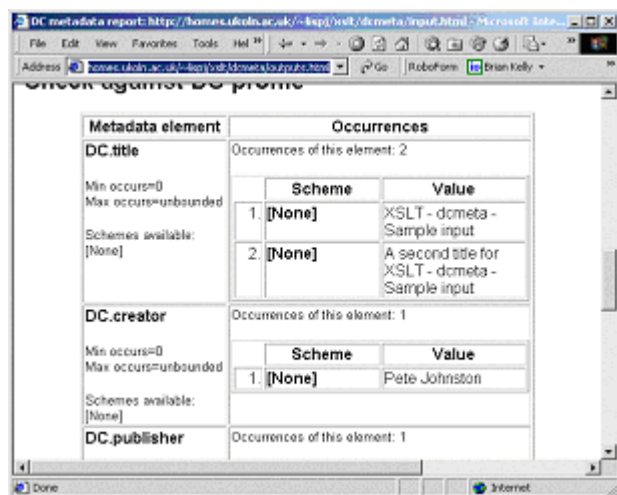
DC metadata report: http://homes.ukoln.ac.uk/~lisp/xslt/dcmeta/input.html - Microsoft Inte...

File Edit View Favorites Tools Hel »

Address homes.ukoln.ac.uk/~lisp/xslt/dcmeta/output.html Go RoboForm Brian Kelly

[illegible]

| Metadata element | Occurrences |
|---|---|
| **DC.title** Min occurs=0 Max occurs=unbounded Schemes available: [None] | Occurrences of this element: 2 |
| **DC.creator** Min occurs=0 Max occurs=unbounded Schemes available: [None] | Occurrences of this element: 1 |
| **DC.publisher** | Occurrences of this element: 1 |

| | Scheme | Value |
|---|---|---|
| 1. | [None] | XSLT - dcmeta - Sample input |
| 2. | [None] | A second title for XSLT - dcmeta - Sample input |

| | Scheme | Value |
|---|---|---|
| 1. | [None] | Pete Johnston |

Done Internet